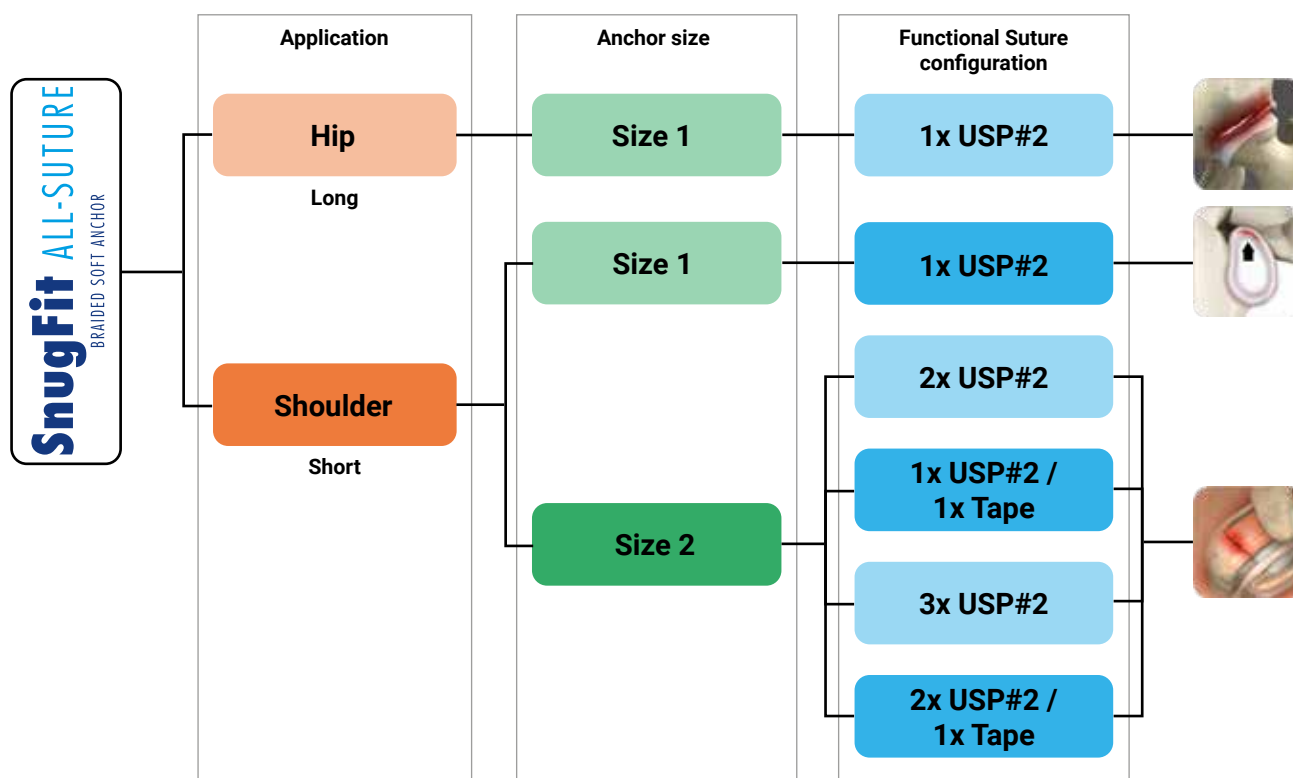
SnugFit ALL-SUTURE
BRAIDED SOFT ANCHOR

Application

Hip

Long

Shoulder

Short

Anchor size

Size 1

Size 1

Size 2

Functional Suture configuration

1x USP#2

1x USP#2

2x USP#2

1x USP#2 / 1x Tape

3x USP#2

2x USP#2 / 1x Tape